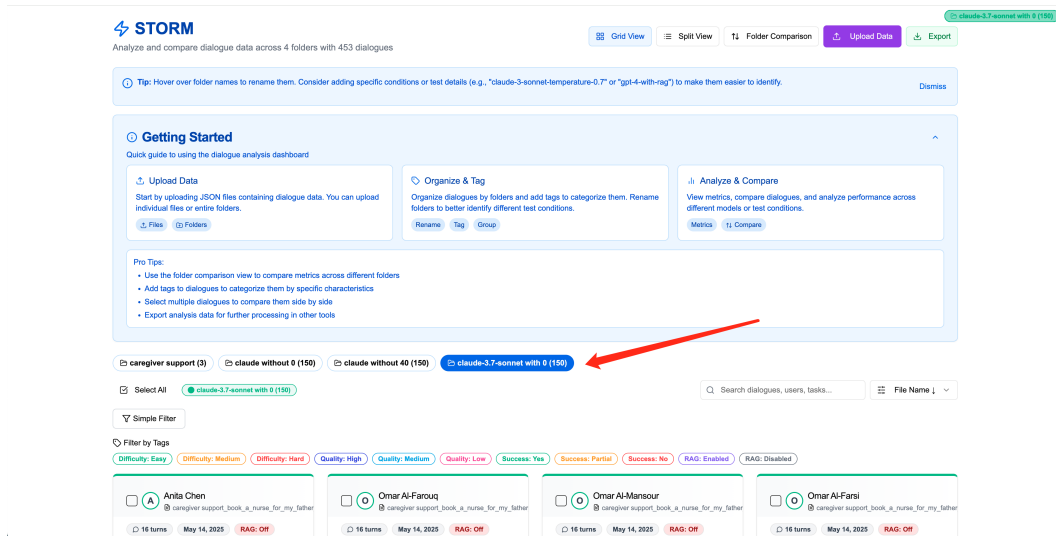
claude-3.7-sonnet with 0 (150)

STORM
Analyze and compare dialogue data across 4 folders with 453 dialogues

Grid View | Split View | Folder Comparison | Upload Data | Export

Tip: Hover over folder names to rename them. Consider adding specific conditions or test details (e.g., "claude-3-sonnet-temperature-0.7" or "gpt-4-with-rag") to make them easier to identify.

Dismiss

Getting Started
Quick guide to using the dialogue analysis dashboard

Upload Data
Start by uploading JSON files containing dialogue data. You can upload individual files or entire folders.
Files | Folders

Organize & Tag
Organize dialogues by folders and add tags to categorize them. Rename folders to better identify different test conditions.
Rename | Tag | Group

Analyze & Compare
View metrics, compare dialogues, and analyze performance across different models or test conditions.
Metrics | Compare

Pro Tips:
• Use the folder comparison view to compare metrics across different folders
• Add tags to dialogues to categorize them by specific characteristics
• Select multiple dialogues to compare them side by side
• Export analysis data for further processing in other tools

caregiver support (3) | claude without 0 (150) | claude without 40 (150) | claude-3.7-sonnet with 0 (150)

Select All | claude-3.7-sonnet with 0 (150)

Search dialogues, users, tasks...

File Name ↓

Simple Filter

Filter by Tags
Difficulty: Easy | Difficulty: Medium | Difficulty: Hard | Quality: High | Quality: Medium | Quality: Low | Success: Yes | Success: Partial | Success: No | RAG: Enabled | RAG: Disabled

A Anita Chen
caregiver support_book_a_nurse_for_my_father
16 turns | May 14, 2025 | RAG: Off

O Omar Al-Farouq
caregiver support_book_a_nurse_for_my_father
16 turns | May 14, 2025 | RAG: Off

O Omar Al-Mansour
caregiver support_book_a_nurse_for_my_father
16 turns | May 14, 2025 | RAG: Off

O Omar Al-Farsi
caregiver support_book_a_nurse_for_my_father
16 turns | May 14, 2025 | RAG: Off